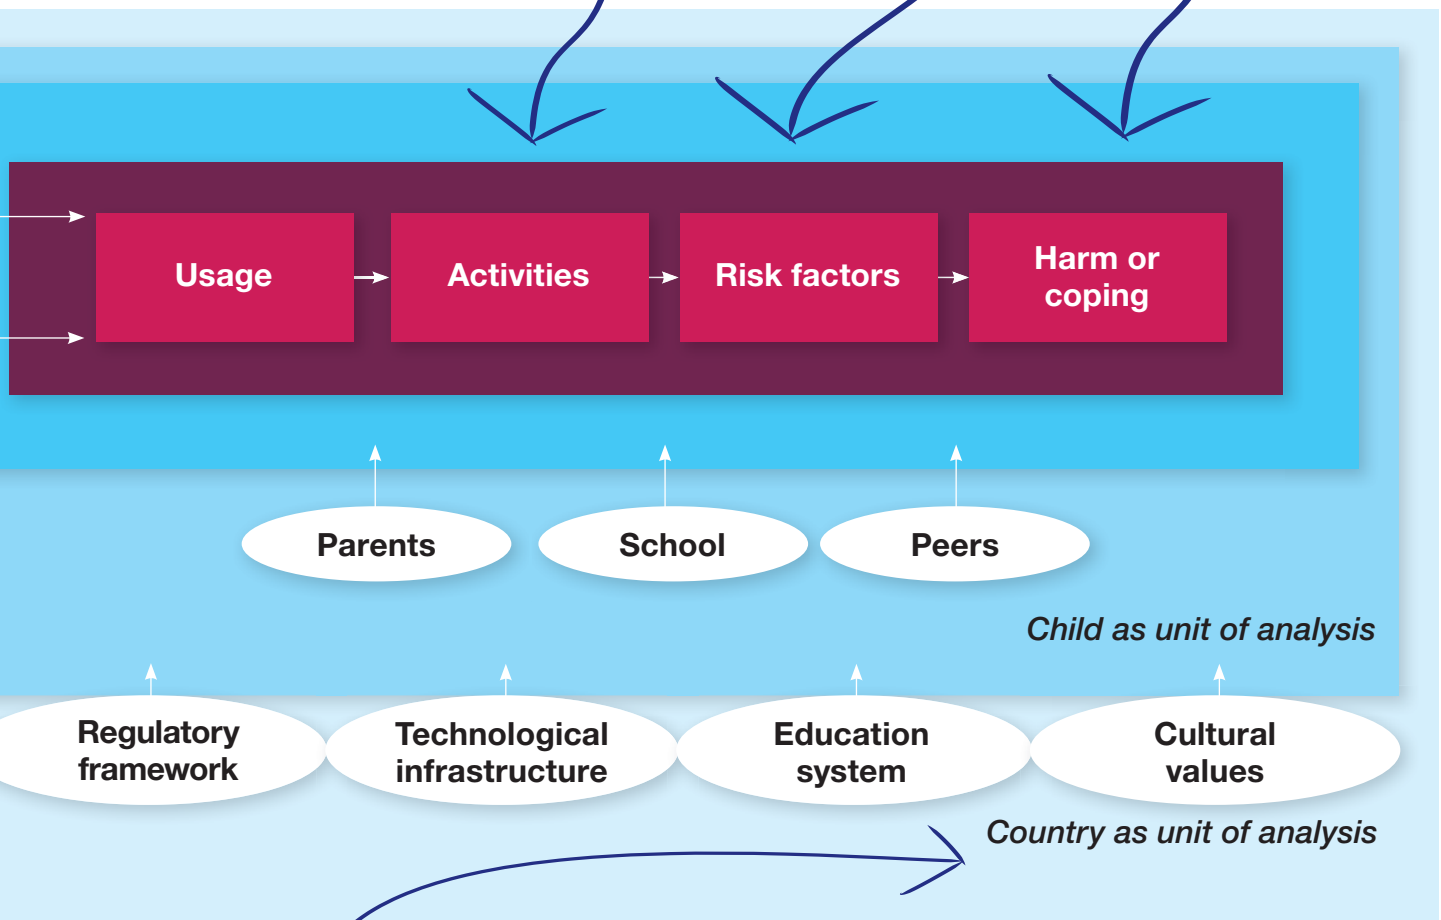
Usage

Activities

Risk factors

Harm or coping

Parents

School

Peers

Child as unit of analysis

Regulatory framework

Technological infrastructure

Education system

Cultural values

Country as unit of analysis